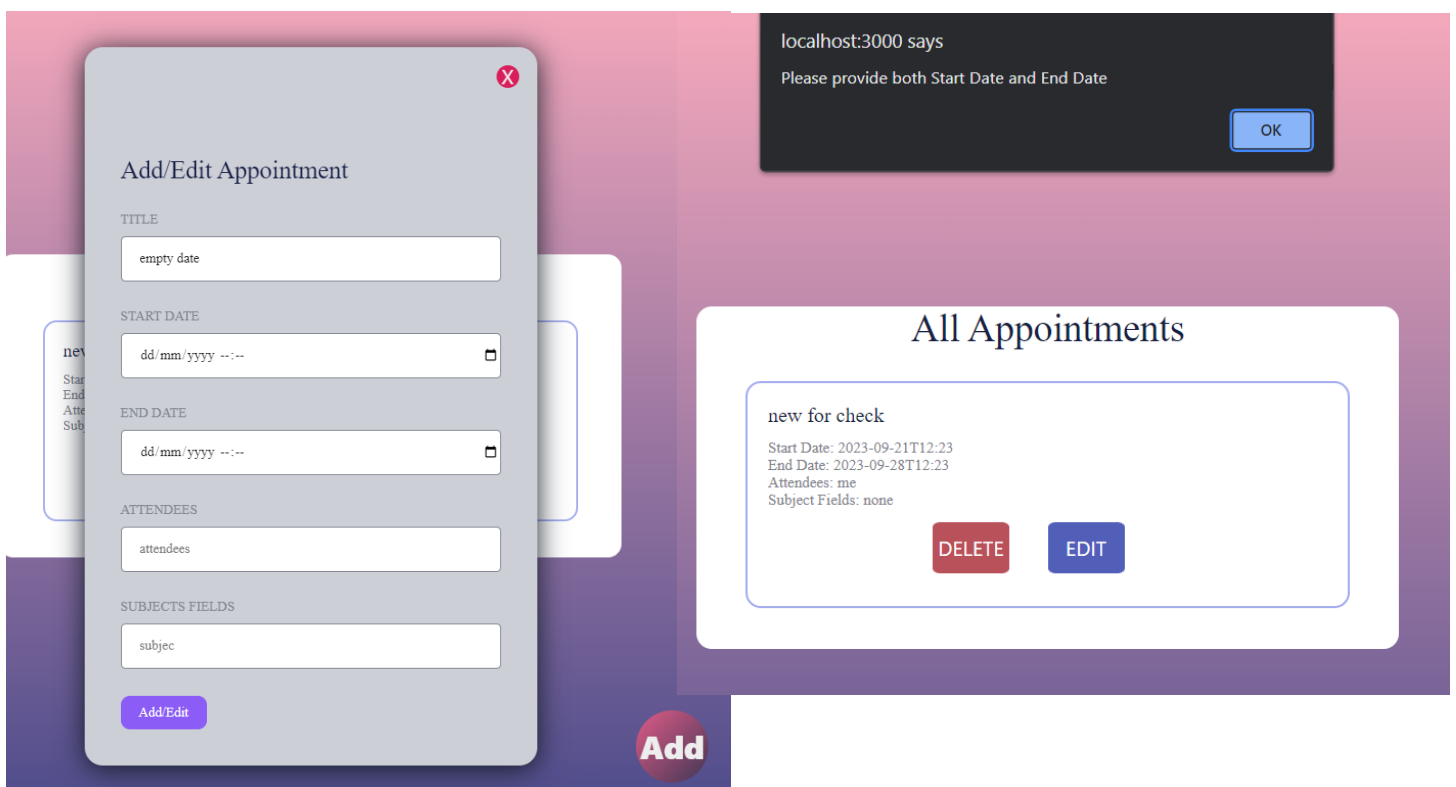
X

Add/Edit Appointment

TITLE

empty date

START DATE

dd/mm/yyyy --:--

END DATE

dd/mm/yyyy --:--

ATTENDEES

attendees

SUBJECTS FIELDS

subjec

Add/Edit

nev
Star
End
Atte
Subj

Add

localhost:3000 says

Please provide both Start Date and End Date

OK

All Appointments

new for check

Start Date: 2023-09-21T12:23
End Date: 2023-09-28T12:23
Attendees: me
Subject Fields: none

DELETE

EDIT